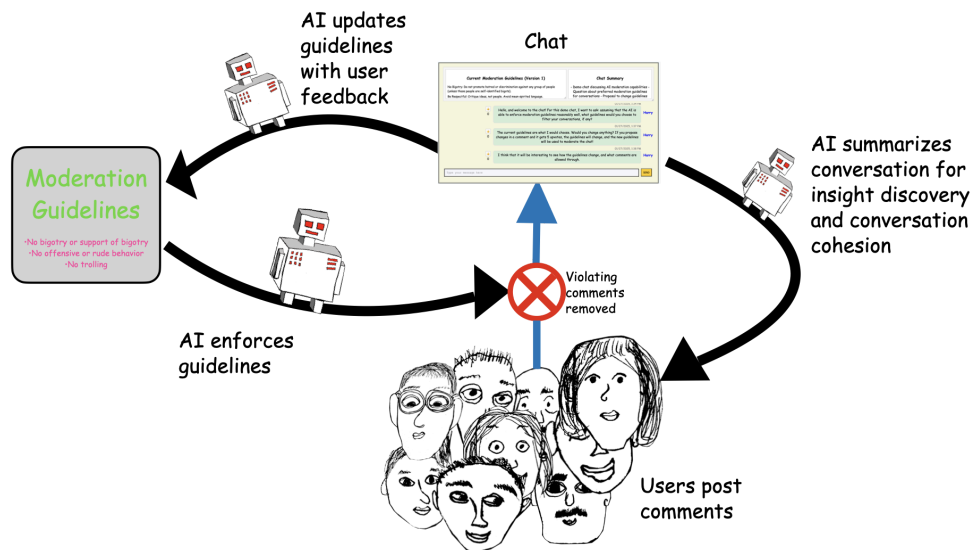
AI updates guidelines with user feedback

Chat

Current Moderation Guidelines (Version 1)

Chat Summary

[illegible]

Hello, and welcome to the chat! For this demo chat, I want to ask: assuming that the AI is able to enforce moderation guidelines reasonably well, what guidelines would you choose to filter your conversations, if any?

The current guidelines are what I would choose. Would you change anything? If you propose changes in a comment and it gets 5 upvotes, the guidelines will change, and the new guidelines will be used to moderate the chat!

I think that it will be interesting to see how the guidelines change, and what comments are allowed through.

Moderation Guidelines

•No bigotry or support of bigotry
•No offensive or rude behavior
•No trolling

AI summarizes conversation for insight discovery and conversation cohesion

Violating comments removed

AI enforces guidelines

Users post comments